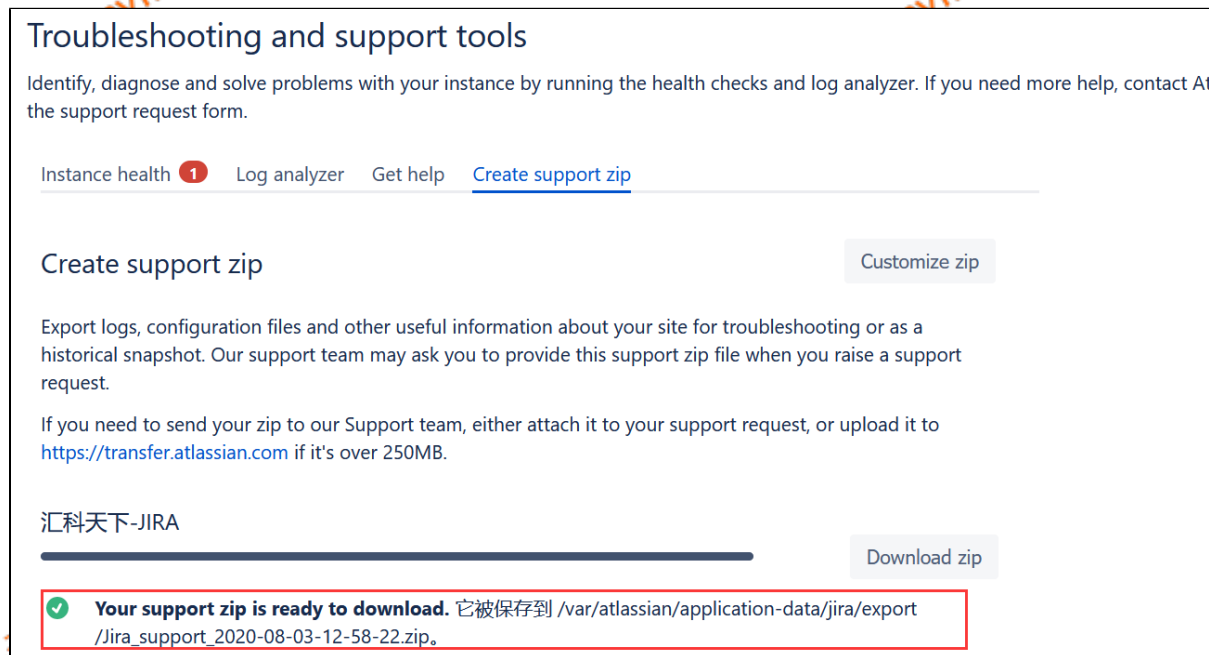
Troubleshooting and support tools

Identify, diagnose and solve problems with your instance by running the health checks and log analyzer. If you need more help, contact At the support request form.

Instance health 1 Log analyzer Get help Create support zip

Create support zip

Customize zip

Export logs, configuration files and other useful information about your site for troubleshooting or as a historical snapshot. Our support team may ask you to provide this support zip file when you raise a support request.

If you need to send your zip to our Support team, either attach it to your support request, or upload it to https://transfer.atlassian.com if it's over 250MB.

汇科天下-JIRA

Download zip

Your support zip is ready to download. 它被保存到 /var/atlassian/application-data/jira/export /Jira_support_2020-08-03-12-58-22.zip。